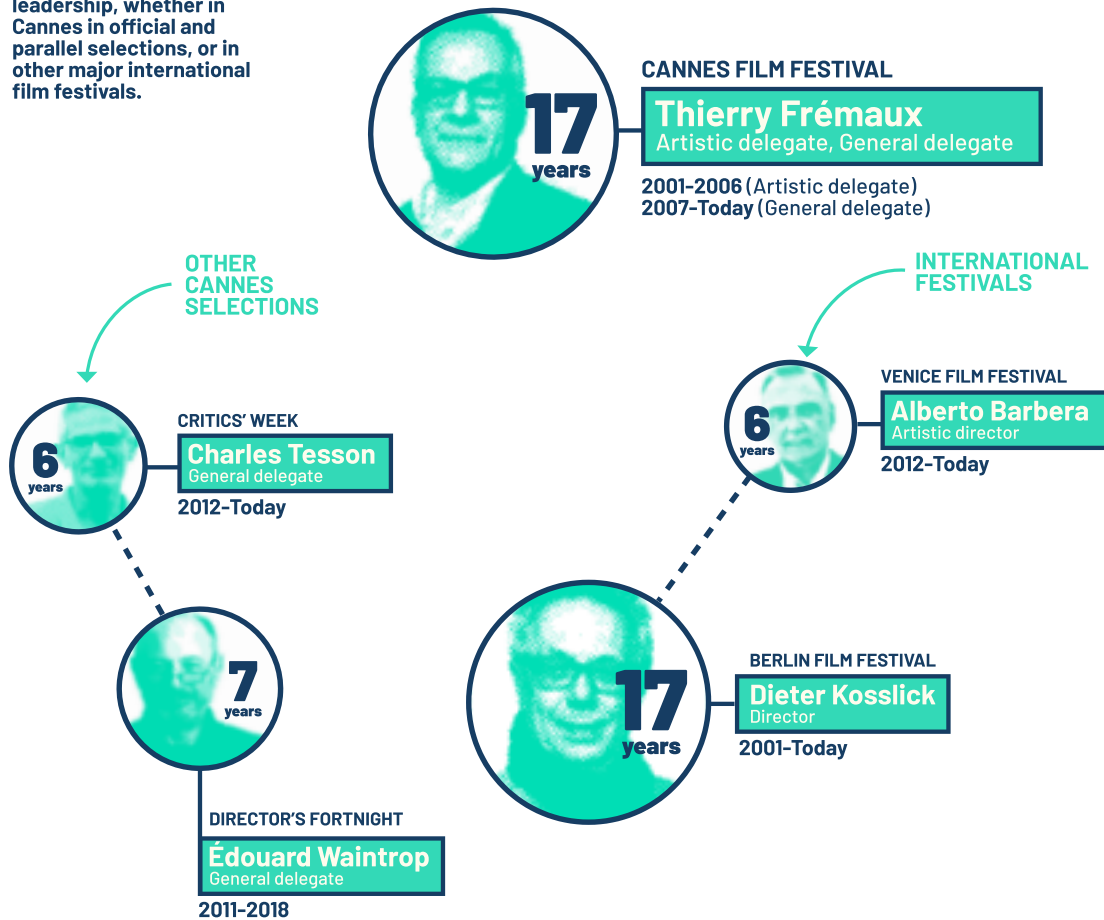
leadership, whether in Cannes in official and parallel selections, or in other major international film festivals.

17 years

CANNES FILM FESTIVAL
Thierry Frémaux
Artistic delegate, General delegate
2001-2006 (Artistic delegate)
2007-Today (General delegate)

OTHER CANNES SELECTIONS

INTERNATIONAL FESTIVALS

6 years

CRITICS' WEEK
Charles Tesson
General delegate
2012-Today

6 years

VENICE FILM FESTIVAL
Alberto Barbera
Artistic director
2012-Today

7 years

17 years

BERLIN FILM FESTIVAL
Dieter Kosslick
Director
2001-Today

DIRECTOR'S FORTNIGHT
Édouard Waintrop
General delegate
2011-2018